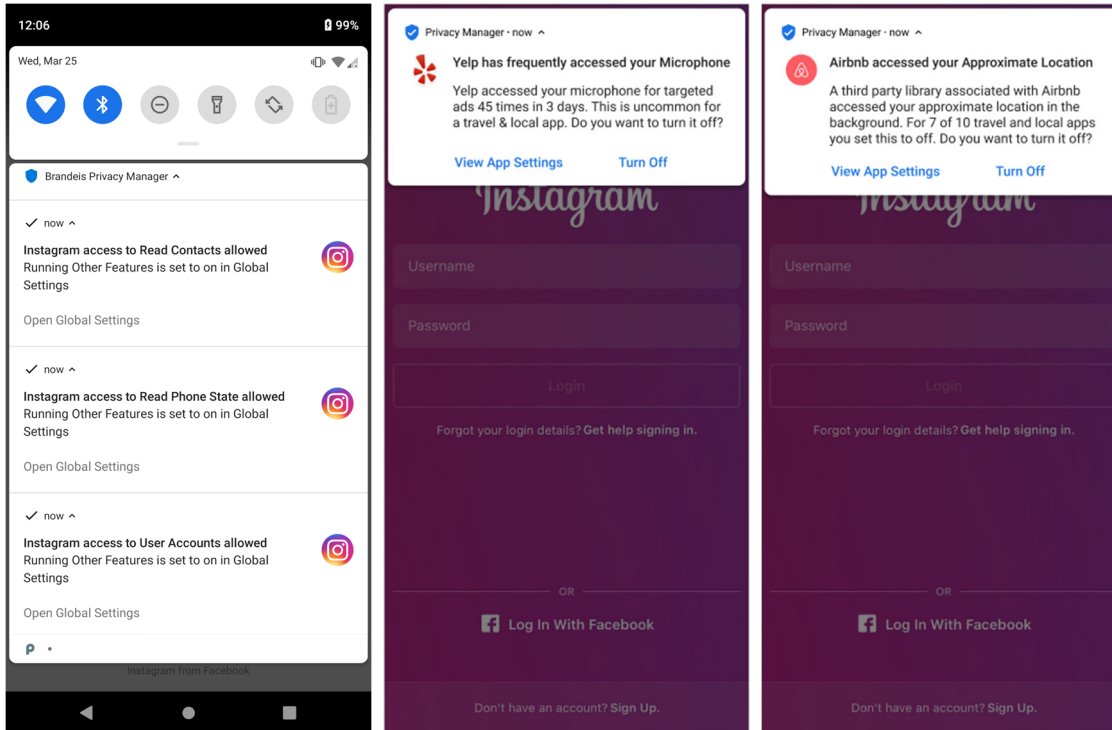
12:06 99%

Wed, Mar 25

Brandeis Privacy Manager

now

Instagram access to Read Contacts allowed
Running Other Features is set to on in Global Settings

Open Global Settings

now

Instagram access to Read Phone State allowed
Running Other Features is set to on in Global Settings

Open Global Settings

now

Instagram access to User Accounts allowed
Running Other Features is set to on in Global Settings

Open Global Settings

P •

Instagram from Facebook

Privacy Manager • now

Yelp has frequently accessed your Microphone

Yelp accessed your microphone for targeted ads 45 times in 3 days. This is uncommon for a travel & local app. Do you want to turn it off?

View App Settings Turn Off

Instagram

Username

Password

Login

Forgot your login details? Get help signing in.

OR

Log In With Facebook

Don't have an account? Sign Up.

Privacy Manager • now

Airbnb accessed your Approximate Location

A third party library associated with Airbnb accessed your approximate location in the background. For 7 of 10 travel and local apps you set this to off. Do you want to turn it off?

View App Settings Turn Off

Instagram

Username

Password

Login

Forgot your login details? Get help signing in.

OR

Log In With Facebook

Don't have an account? Sign Up.